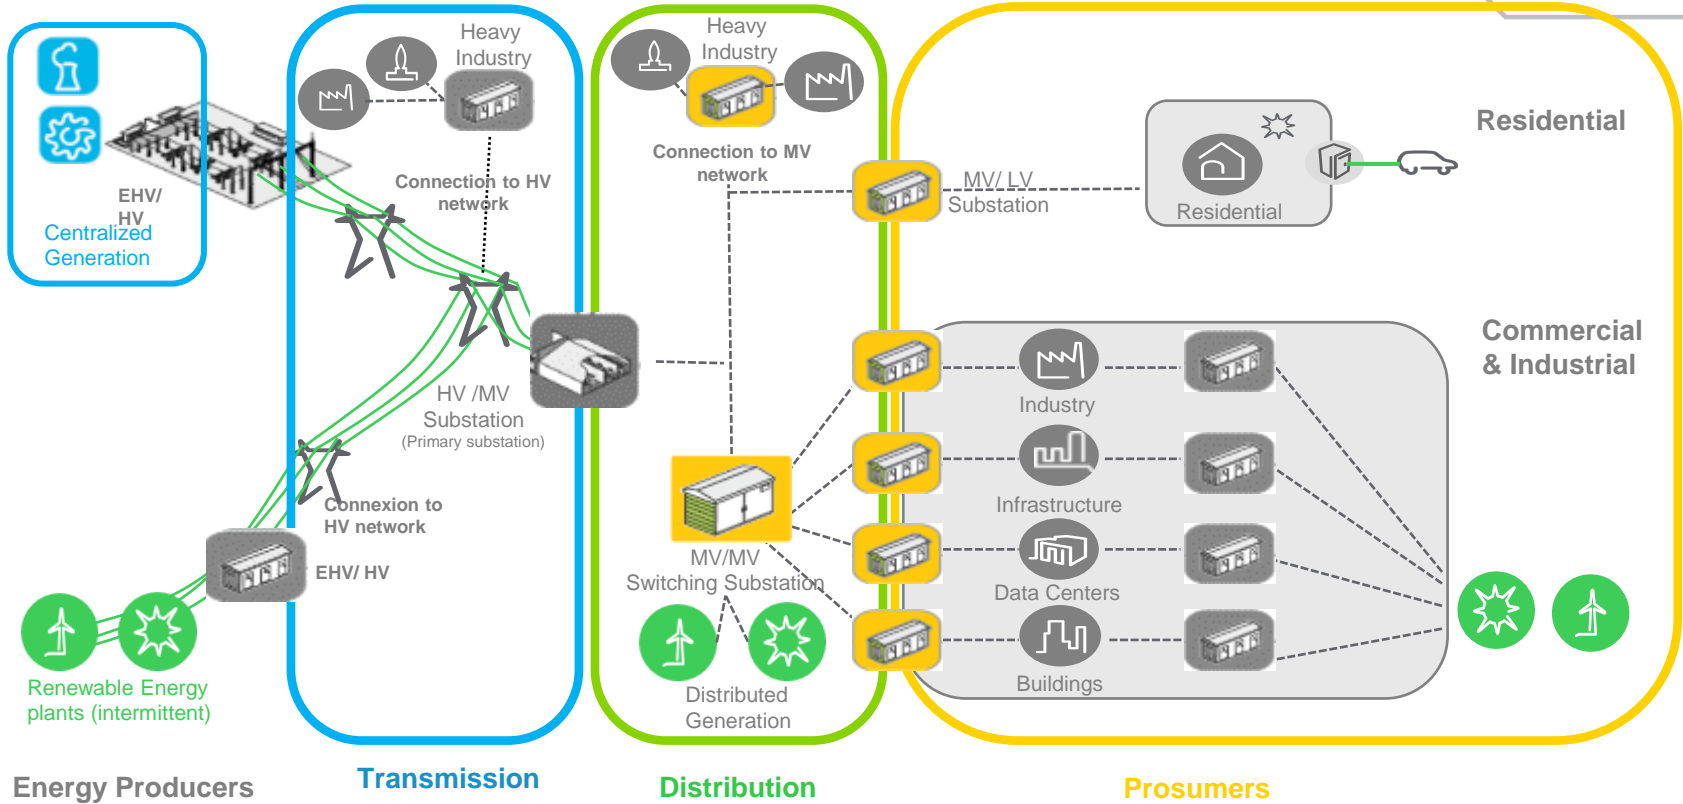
EHV/ HV

Centralized Generation

Heavy Industry

Connection to HV network

HV /MV Substation
(Primary substation)

Connexion to HV network

EHV/ HV

Renewable Energy plants (intermittent)

Heavy Industry

Connection to MV network

MV/ LV Substation

MV/MV Switching Substation

Distributed Generation

Residential

Residential

Commercial & Industrial

Industry

Infrastructure

Data Centers

Buildings

Energy Producers

Transmission

Distribution

Prosumers